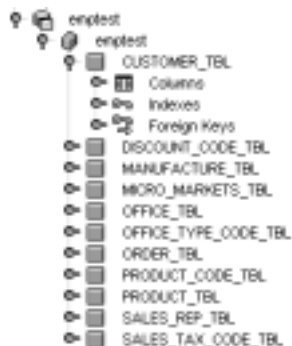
emptest
emptest
CUSTOMER_TBL
Columns
Indexes
Foreign Keys
DISCOUNT_CODE_TBL
MANUFACTURE_TBL
MICRO_MARKETS_TBL
OFFICE_TBL
OFFICE_TYPE_CODE_TBL
ORDER_TBL
PRODUCT_CODE_TBL
PRODUCT_TBL
SALES_REP_TBL
SALES_TAX_CODE_TBL